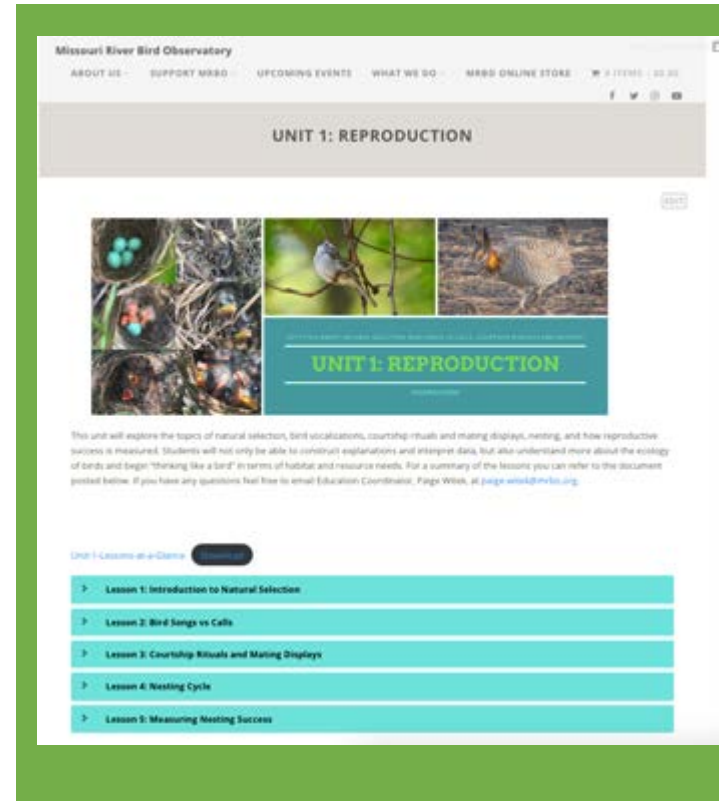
Missouri River Bird Observatory

ABOUT US · SUPPORT MRBO · UPCOMING EVENTS · WHAT WE DO · MRBO ONLINE STORE · 0 ITEMS - $0.00

UNIT 1: REPRODUCTION

EDIT

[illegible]

UNIT 1: REPRODUCTION

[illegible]

This unit will explore the topics of natural selection, bird vocalizations, courtship rituals and mating displays, nesting, and how reproductive success is measured. Students will not only be able to construct explanations and interpret data, but also understand more about the ecology of birds and begin "thinking like a bird" in terms of habitat and resource needs. For a summary of the lessons you can refer to the document posted below. If you have any questions feel free to email Education Coordinator, Paige Witek, at paige.witek@mrbo.org.

Unit-1-Lessons-at-a-Glance Download

Lesson 1: Introduction to Natural Selection

Lesson 2: Bird Songs vs Calls

Lesson 3: Courtship Rituals and Mating Displays

Lesson 4: Nesting Cycle

Lesson 5: Measuring Nesting Success